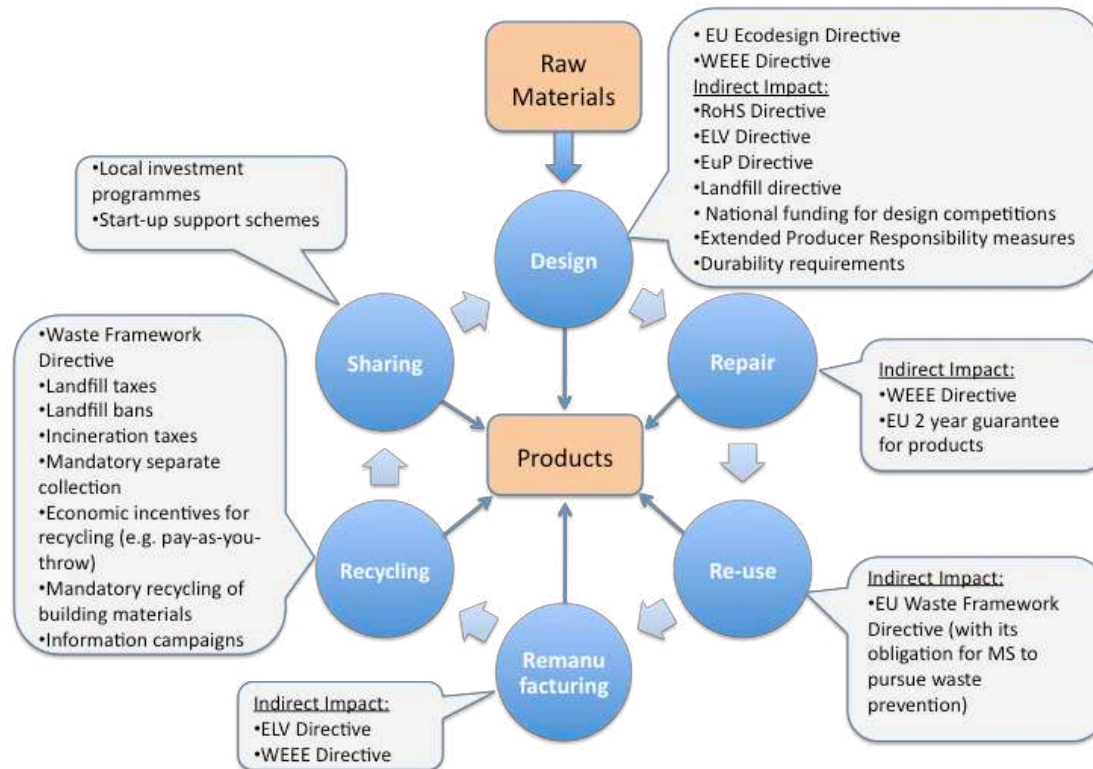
Raw Materials

• EU Ecodesign Directive
•WEEE Directive
Indirect Impact:
•RoHS Directive
•ELV Directive
•EuP Directive
•Landfill directive
• National funding for design competitions
•Extended Producer Responsibility measures
•Durability requirements

•Local investment programmes
•Start-up support schemes

Design

Sharing

Repair

Indirect Impact:
•WEEE Directive
•EU 2 year guarantee for products

•Waste Framework Directive
•Landfill taxes
•Landfill bans
•Incineration taxes
•Mandatory separate collection
•Economic incentives for recycling (e.g. pay-as-you-throw)
•Mandatory recycling of building materials
•Information campaigns

Products

Recycling

Re-use

Indirect Impact:
•EU Waste Framework Directive (with its obligation for MS to pursue waste prevention)

Remanu facturing

Indirect Impact:
•ELV Directive
•WEEE Directive